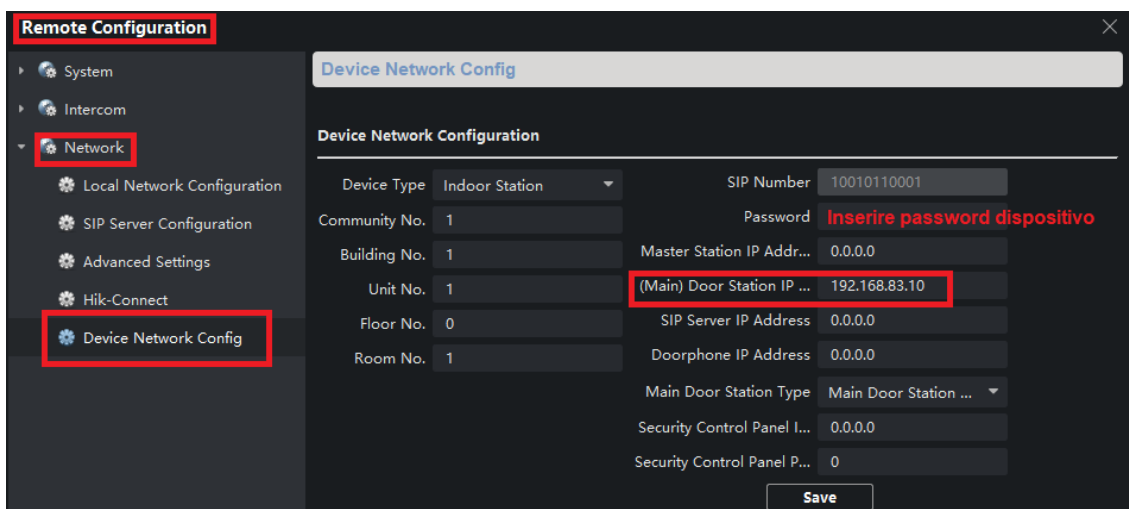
Remote Configuration

System
Intercom
Network
Local Network Configuration
SIP Server Configuration
Advanced Settings
Hik-Connect
Device Network Config

Device Network Config

Device Network Configuration

| | | | |
|---|---|---|---|
| Device Type | Indoor Station | SIP Number | 10010110001 |
| Community No. | 1 | Password | Inserire password dispositivo |
| Building No. | 1 | Master Station IP Addr... | 0.0.0.0 |
| Unit No. | 1 | (Main) Door Station IP ... | 192.168.83.10 |
| Floor No. | 0 | SIP Server IP Address | 0.0.0.0 |
| Room No. | 1 | Doorphone IP Address | 0.0.0.0 |
| | | Main Door Station Type | Main Door Station ... |
| | | Security Control Panel I... | 0.0.0.0 |
| | | Security Control Panel P... | 0 |

Save